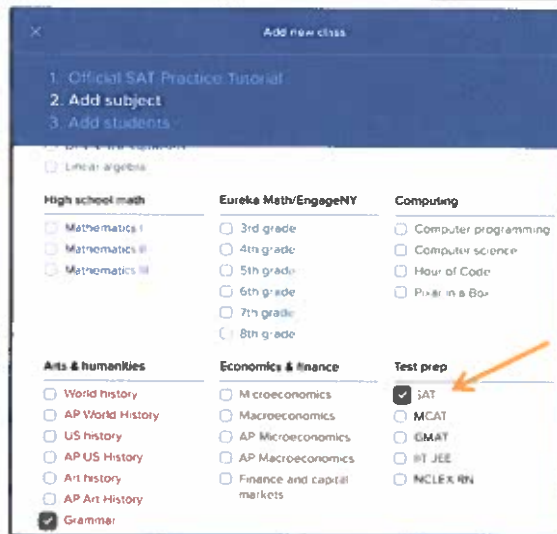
×

Add new class

1. Official SAT Practice Tutorial
2. Add subject
3. Add students

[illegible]
Linear algebra

High school math
Mathematics I
Mathematics II
Mathematics III

Eureka Math/EngageNY
3rd grade
4th grade
5th grade
6th grade
7th grade
8th grade

Computing
Computer programming
Computer science
Hour of Code
Pixar in a Box

Arts & humanities
World history
AP World History
US history
AP US History
Art history
AP Art History
Grammar

Economics & finance
Microeconomics
Macroeconomics
AP Microeconomics
AP Macroeconomics
Finance and capital markets

Test prep
SAT
MCAT
GMAT
IIT JEE
NCLEX-RN